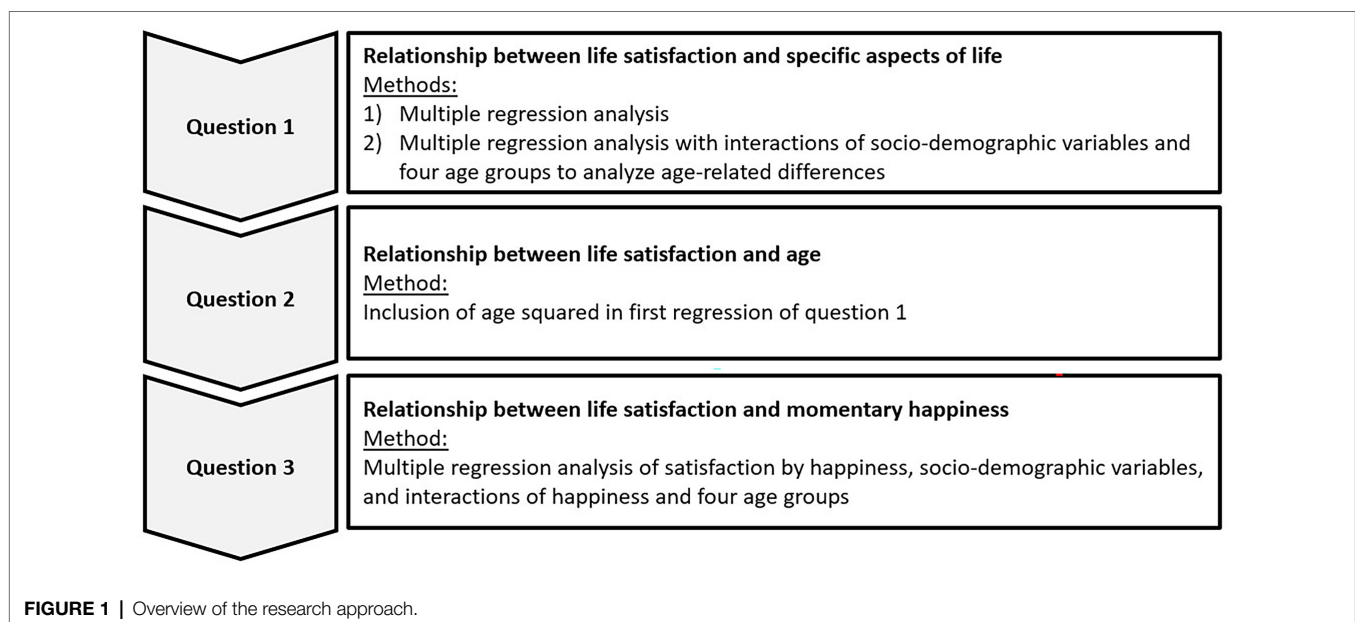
Question 1

Relationship between life satisfaction and specific aspects of life
Methods:
1) Multiple regression analysis
2) Multiple regression analysis with interactions of socio-demographic variables and four age groups to analyze age-related differences

Question 2

Relationship between life satisfaction and age
Method:
Inclusion of age squared in first regression of question 1

Question 3

Relationship between life satisfaction and momentary happiness
Method:
Multiple regression analysis of satisfaction by happiness, socio-demographic variables, and interactions of happiness and four age groups

FIGURE 1 | Overview of the research approach.